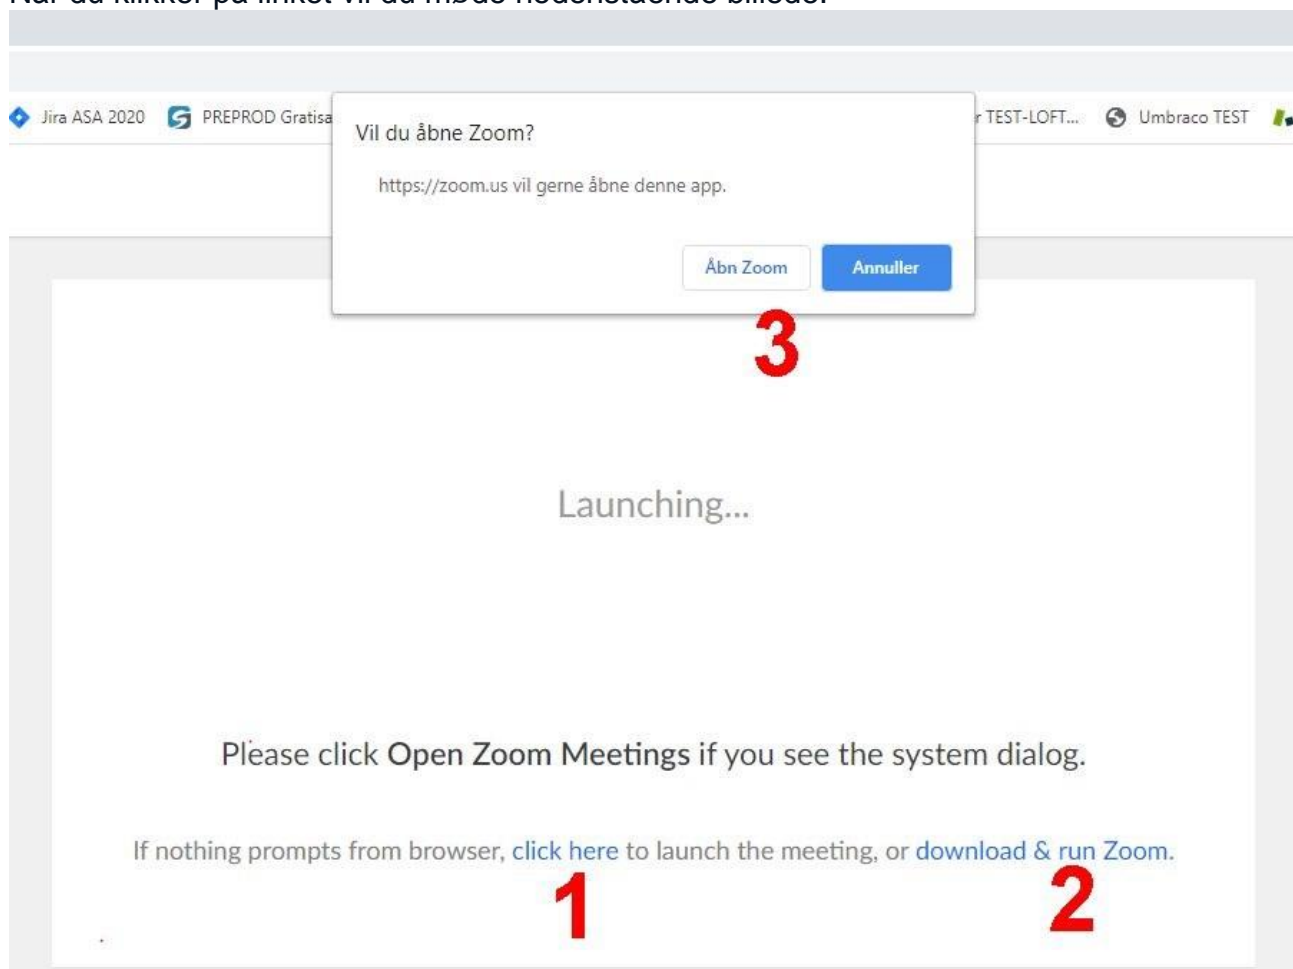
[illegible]

Jira ASA 2020 PREPROD Gratisa

r TEST-LOFT... Umbraco TEST

Vil du åbne Zoom?

https://zoom.us vil gerne åbne denne app.

Åbn Zoom Annuller

3

Launching...

Please click Open Zoom Meetings if you see the system dialog.

If nothing prompts from browser, click here to launch the meeting, or download & run Zoom.

1 2